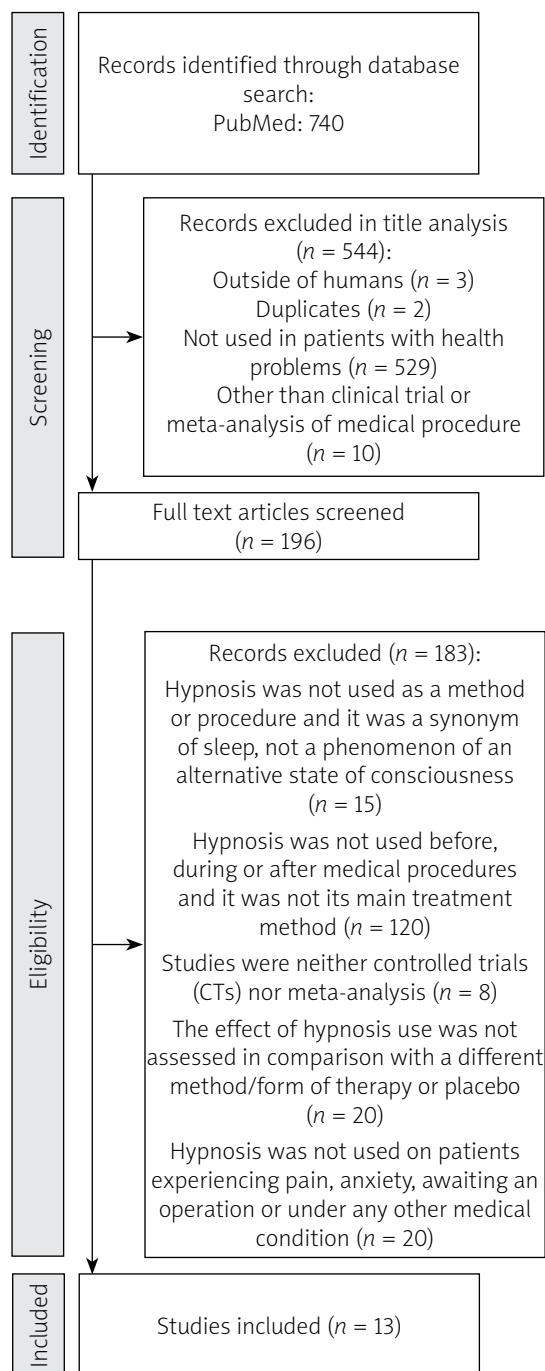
Identification

Records identified through database search:
PubMed: 740

Screening

Records excluded in title analysis ($n$ = 544):
Outside of humans ($n$ = 3)
Duplicates ($n$ = 2)
Not used in patients with health problems ($n$ = 529)
Other than clinical trial or meta-analysis of medical procedure ($n$ = 10)

Full text articles screened ($n$ = 196)

Eligibility

Records excluded ($n$ = 183):
Hypnosis was not used as a method or procedure and it was a synonym of sleep, not a phenomenon of an alternative state of consciousness ($n$ = 15)
Hypnosis was not used before, during or after medical procedures and it was not its main treatment method ($n$ = 120)
Studies were neither controlled trials (CTs) nor meta-analysis ($n$ = 8)
The effect of hypnosis use was not assessed in comparison with a different method/form of therapy or placebo ($n$ = 20)
Hypnosis was not used on patients experiencing pain, anxiety, awaiting an operation or under any other medical condition ($n$ = 20)

Included

Studies included ($n$ = 13)